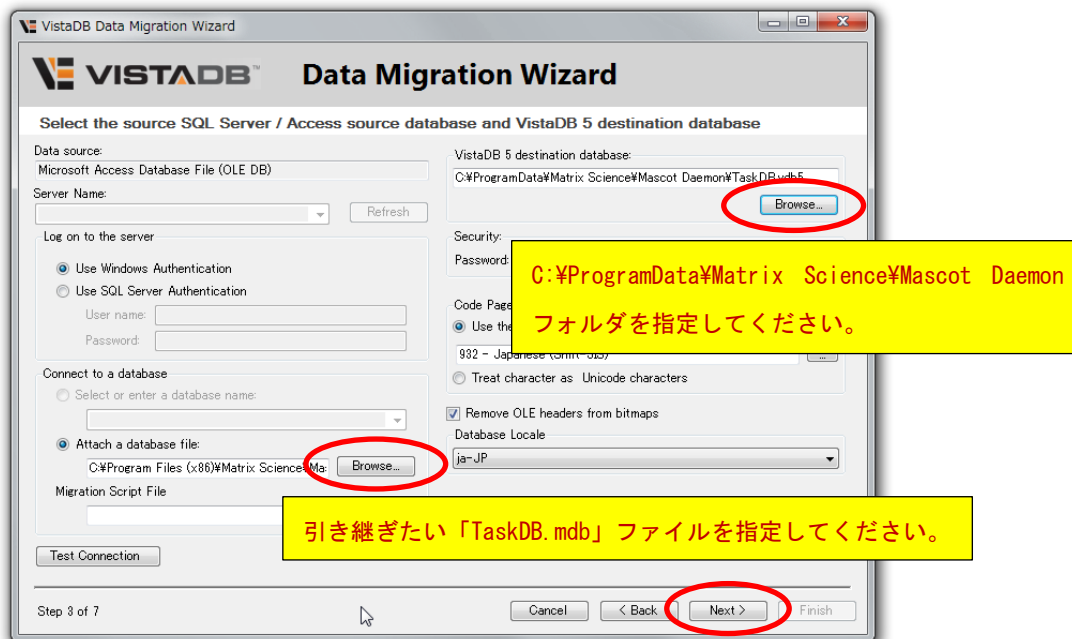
VistaDB Data Migration Wizard

VISTADB Data Migration Wizard

Select the source SQL Server / Access source database and VistaDB 5 destination database

Data source:
Microsoft Access Database File (OLE DB)
Server Name:
Refresh
Log on to the server
Use Windows Authentication
Use SQL Server Authentication
User name:
Password:
Connect to a database
Select or enter a database name:
Attach a database file:
C:¥Program Files (x86)¥Matrix Science¥Ma
Browse...
Migration Script File
Test Connection

VistaDB 5 destination database:
C:¥ProgramData¥Matrix Science¥Mascot Daemon¥TaskDB.vdb5
Browse...
Security:
Password:
Code Page
Use the
932 - Japanese (Shift-JIS)
Treat character as Unicode characters
Remove OLE headers from bitmaps
Database Locale
ja-JP

C:¥ProgramData¥Matrix Science¥Mascot Daemon
フォルダを指定してください。

引き継ぎたい「TaskDB.mdb」ファイルを指定してください。

Step 3 of 7
Cancel
< Back
Next >
Finish